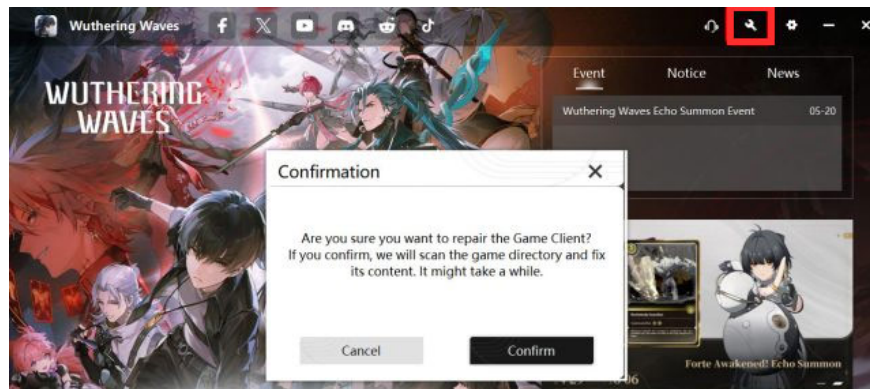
Wuthering Waves

WUTHERING WAVES

Event Notice News

Wuthering Waves Echo Summon Event 05-20

Confirmation ✕

Are you sure you want to repair the Game Client? If you confirm, we will scan the game directory and fix its content. It might take a while.

Cancel Confirm

Forte Awakened! Echo Summon